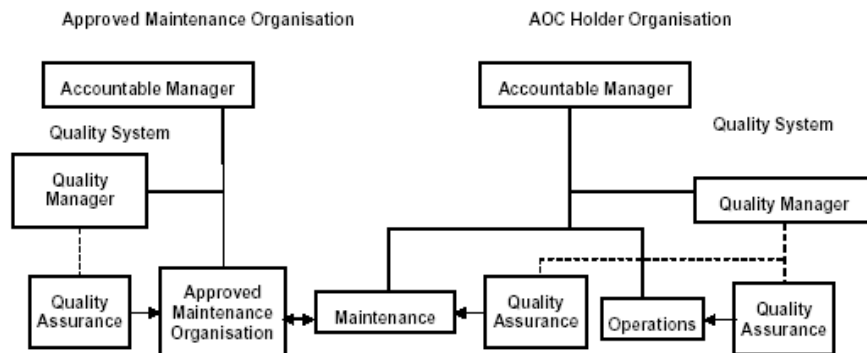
Approved Maintenance Organisation

AOC Holder Organisation

Accountable Manager

Quality System

Quality Manager

Quality Assurance

Approved Maintenance Organisation

Accountable Manager

Quality System

Quality Manager

Maintenance

Quality Assurance

Operations

Quality Assurance